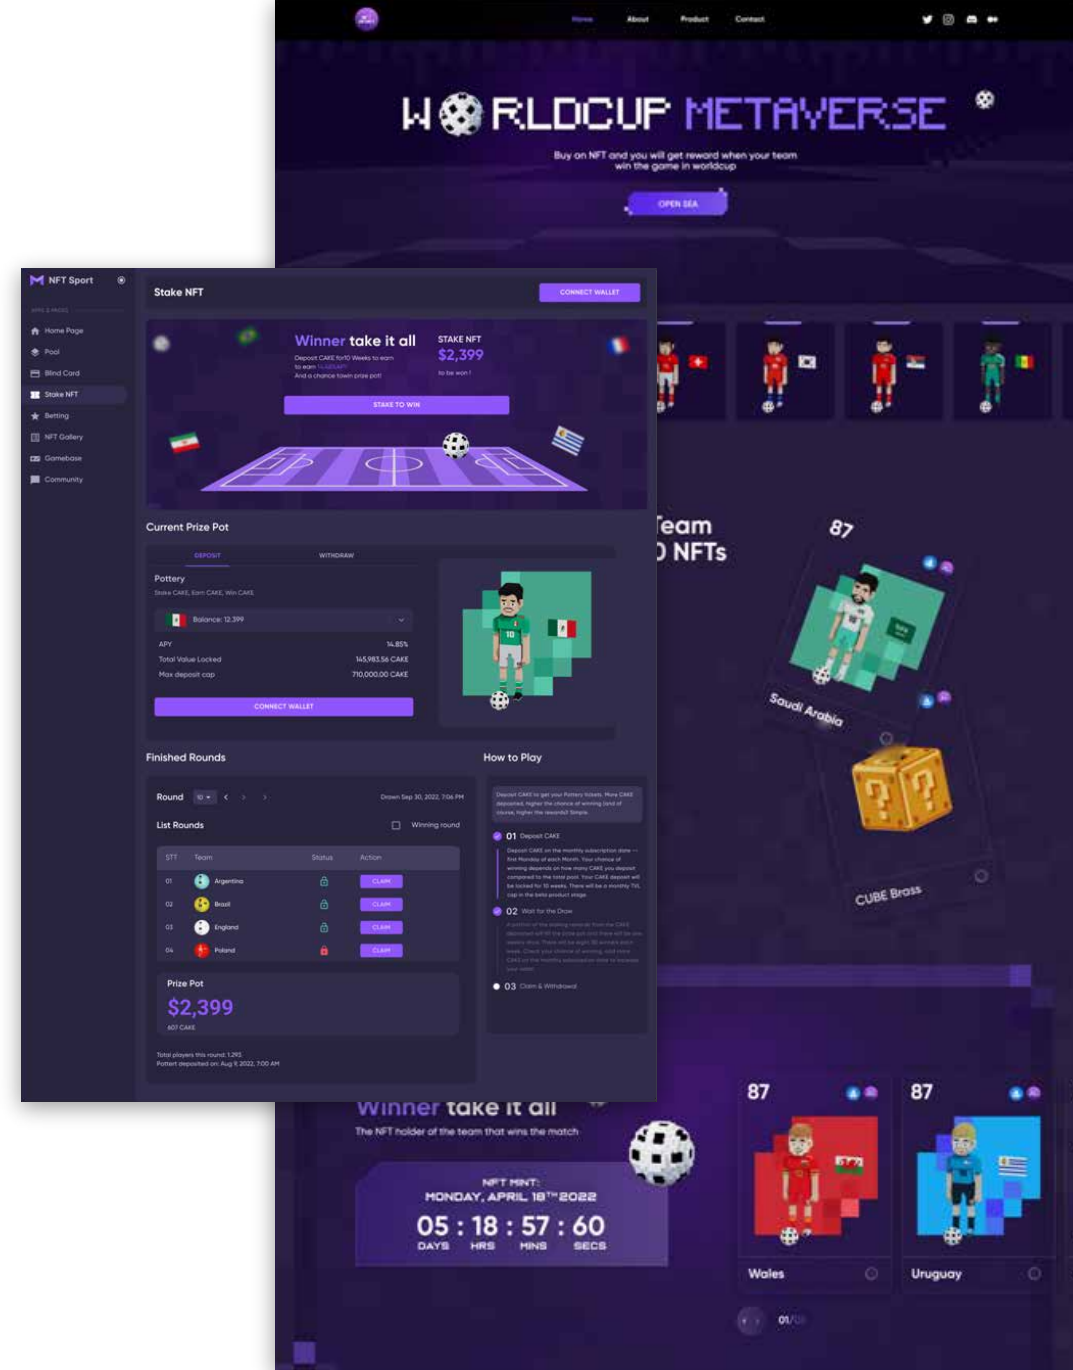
Home About Product Contact

W RLDCUP METAVERSE

Buy an NFT and you will get reward when your team win the game in worldcup

OPEN SEA

NFT Sport

Home Page
Pool
Blind Card
Stake NFT
Betting
NFT Gallery
Gamebase
Community

Stake NFT

CONNECT WALLET

Winner take it all

Deposit CAKE for10 Weeks to earn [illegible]
And a chance to win prize pot!

STAKE NFT
$2,399
to be won!

STAKE TO WIN

Current Prize Pot

DEPOSIT WITHDRAW

Pottery
Stake CAKE, Earn CAKE, Win CAKE

Balance: 12,399

| APY | 14.85% |
|---|---|
| Total Value Locked | 145,983.56 CAKE |
| Max deposit cap | 710,000.00 CAKE |

CONNECT WALLET

Team
NFTs

87

Saudi Arabia

CUBE Brass

Finished Rounds

Round 10 < > >

Drawn Sep 30, 2022, 7:06 PM

List Rounds

Winning round

| STT | Team | Status | Action |
|---|---|---|---|
| 01 | Argentina | | CLAIM |
| 02 | Brasil | | CLAIM |
| 03 | England | | CLAIM |
| 04 | Poland | | CLAIM |

Prize Pot
$2,399
607 CAKE

Total players this round: 1,295
Pottert deposited on: Aug 9, 2022, 7:00 AM

How to Play

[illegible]

01 Deposit CAKE
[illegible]

02 Wait for the Draw
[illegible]

03 Claim & Withdrawal

Winner take it all
The NFT holder of the team that wins the match

NFT MINT:
MONDAY, APRIL 18TH 2022

05 : 18 : 57 : 60
DAYS HRS MINS SECS

87
Wales

87
Uruguay

01/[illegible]